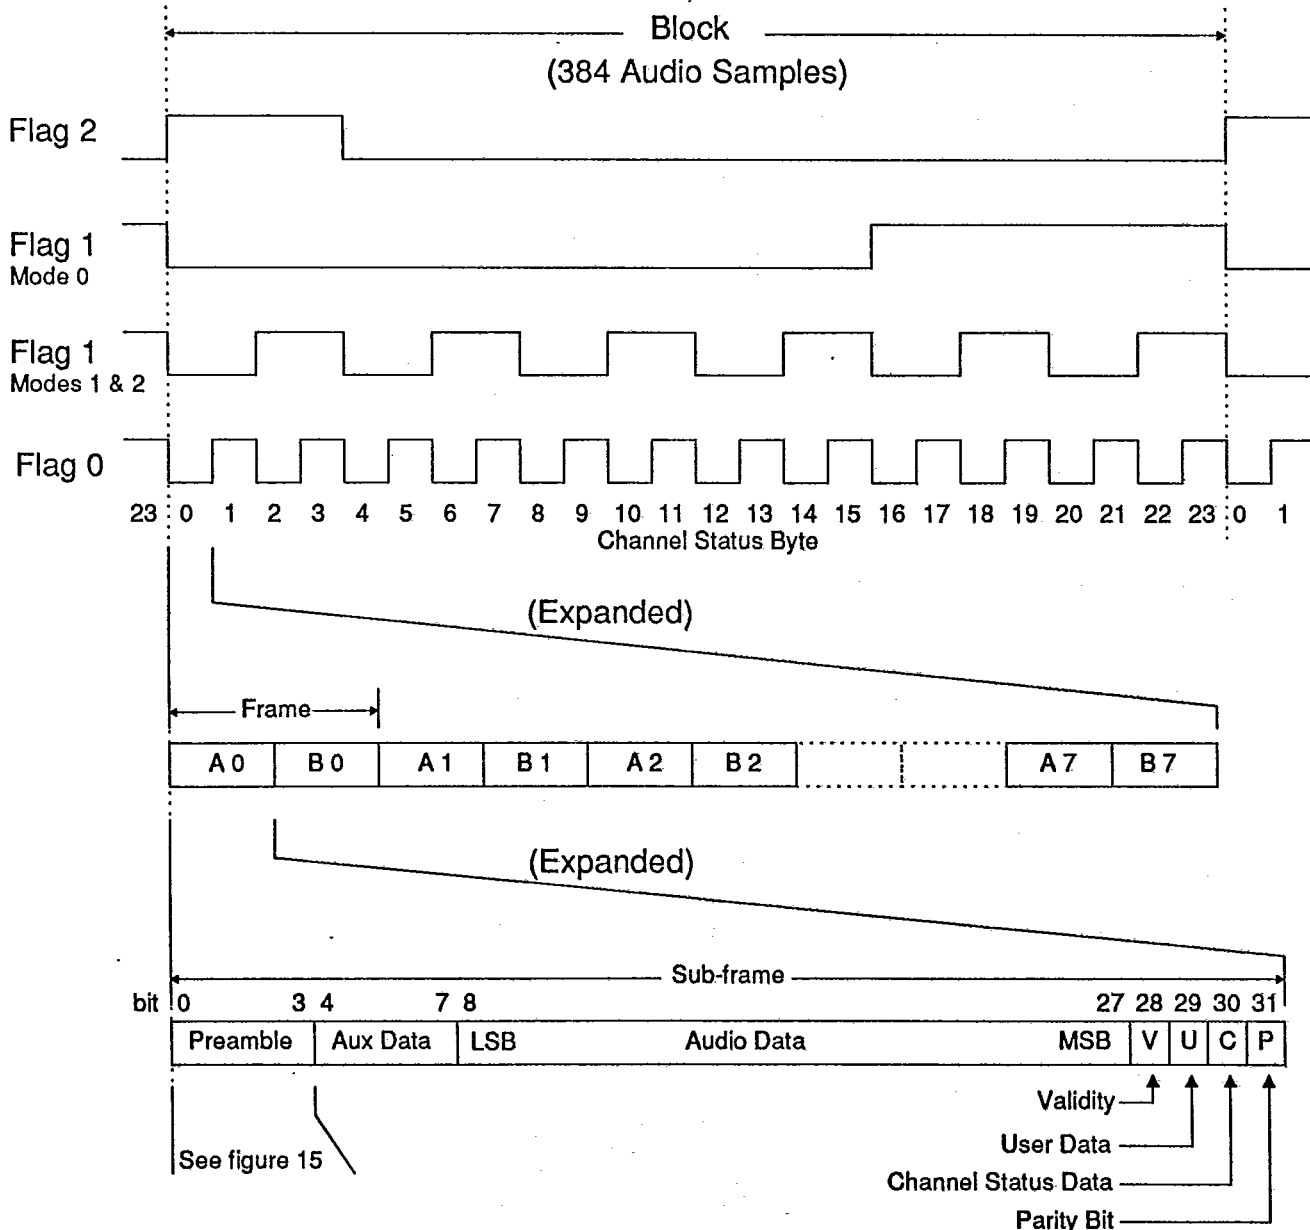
Block
(384 Audio Samples)

Flag 2

Flag 1
Mode 0

Flag 1
Modes 1 & 2

Flag 0

23 0 1 2 3 4 5 6 7 8 9 10 11 12 13 14 15 16 17 18 19 20 21 22 23 0 1
Channel Status Byte

(Expanded)

Frame

| A 0 | B 0 | A 1 | B 1 | A 2 | B 2 | | | A 7 | B 7 |
|---|---|---|---|---|---|---|---|---|---|

(Expanded)

Sub-frame

bit 0 3 4 7 8 27 28 29 30 31

| Preamble | Aux Data | LSB Audio Data MSB | V | U | C | P |
|---|---|---|---|---|---|---|

Validity
User Data
Channel Status Data
Parity Bit

See figure 15